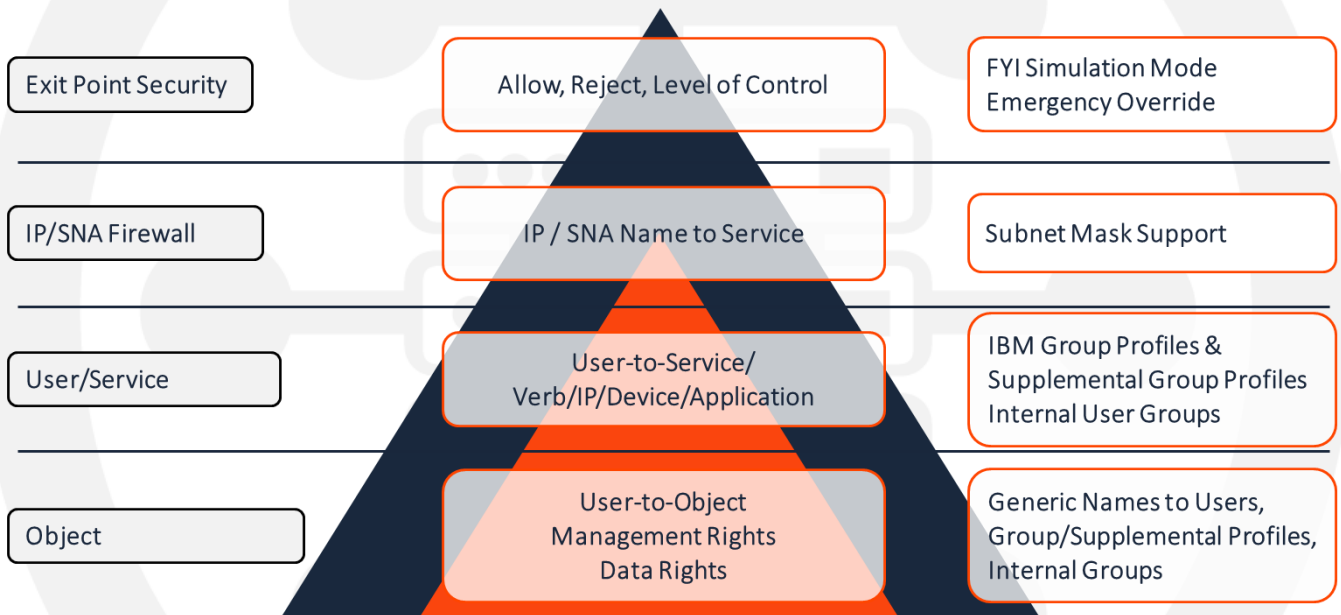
Exit Point Security

Allow, Reject, Level of Control

FYI Simulation Mode
Emergency Override

IP/SNA Firewall

IP / SNA Name to Service

Subnet Mask Support

User/Service

User-to-Service/
Verb/IP/Device/Application

IBM Group Profiles &
Supplemental Group Profiles
Internal User Groups

Object

User-to-Object
Management Rights
Data Rights

Generic Names to Users,
Group/Supplemental Profiles,
Internal Groups